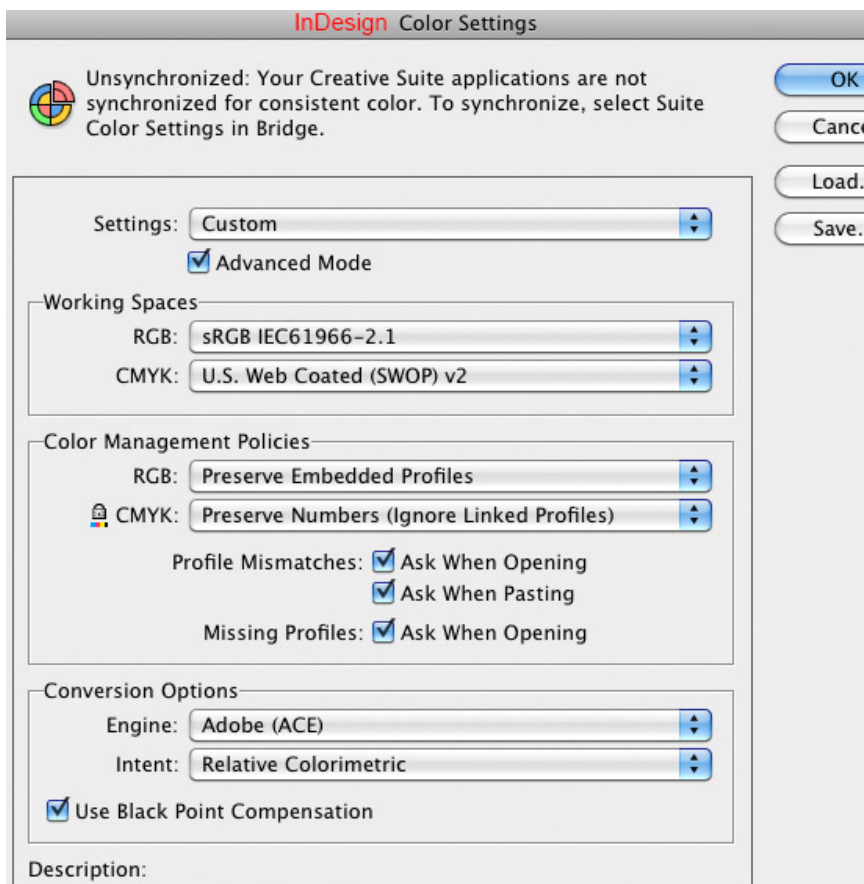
InDesign Color Settings

Unsynchronized: Your Creative Suite applications are not synchronized for consistent color. To synchronize, select Suite Color Settings in Bridge.

OK
Canc
Load.
Save.

Settings: Custom
Advanced Mode

Working Spaces
RGB: sRGB IEC61966-2.1
CMYK: U.S. Web Coated (SWOP) v2

Color Management Policies
RGB: Preserve Embedded Profiles
CMYK: Preserve Numbers (Ignore Linked Profiles)
Profile Mismatches: Ask When Opening
Ask When Pasting
Missing Profiles: Ask When Opening

Conversion Options
Engine: Adobe (ACE)
Intent: Relative Colorimetric
Use Black Point Compensation

Description: